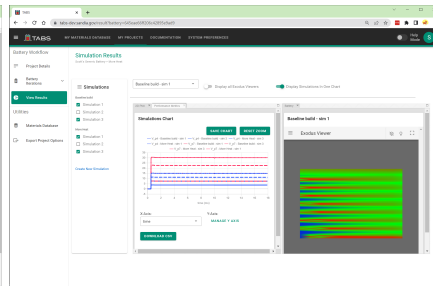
TABS

tabs-xtra.sandia.gov/results?battery=...

TABS   MY MATERIALS DATABASE   MY PROJECTS   DOCUMENTATION   SYSTEM PREFERENCES

Help Mode

Battery Workflow

Project Details

Battery Iterations

View Results

Utilities

Materials Database

Export Project Options

Simulation Results

Simulations

Baseline build - sim 1

Display all Exodus Viewers

Display Simulations in One Chart

Baseline build

Simulation 1

Simulation 2

Simulation 3

New Iteration

Simulation 1

Simulation 2

Simulation 3

Create New Simulation

Simulations Chart

SAVE CHART   RESET ZOOM

X Axis

Time

Y Axis

MANAGE Y AXIS

DOWNLOAD CSV

Baseline build - sim 1

Exodus Viewer